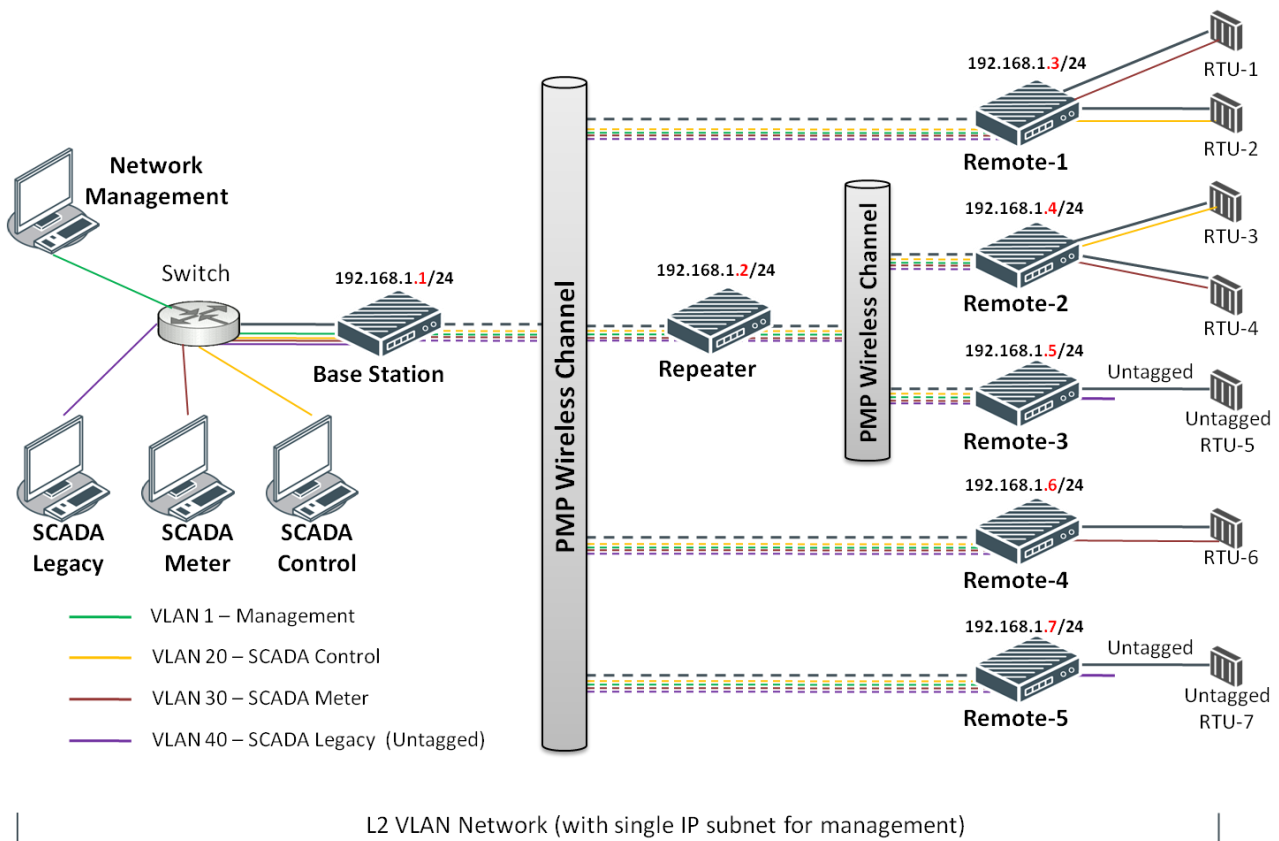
Network Management

Switch

SCADA Legacy

SCADA Meter

SCADA Control

192.168.1.1/24

Base Station

PMP Wireless Channel

192.168.1.2/24

Repeater

PMP Wireless Channel

192.168.1.3/24

Remote-1

RTU-1

RTU-2

192.168.1.4/24

Remote-2

RTU-3

RTU-4

192.168.1.5/24

Remote-3

Untagged

Untagged RTU-5

192.168.1.6/24

Remote-4

RTU-6

192.168.1.7/24

Remote-5

Untagged

Untagged RTU-7

VLAN 1 – Management

VLAN 20 – SCADA Control

VLAN 30 – SCADA Meter

VLAN 40 – SCADA Legacy (Untagged)

L2 VLAN Network (with single IP subnet for management)